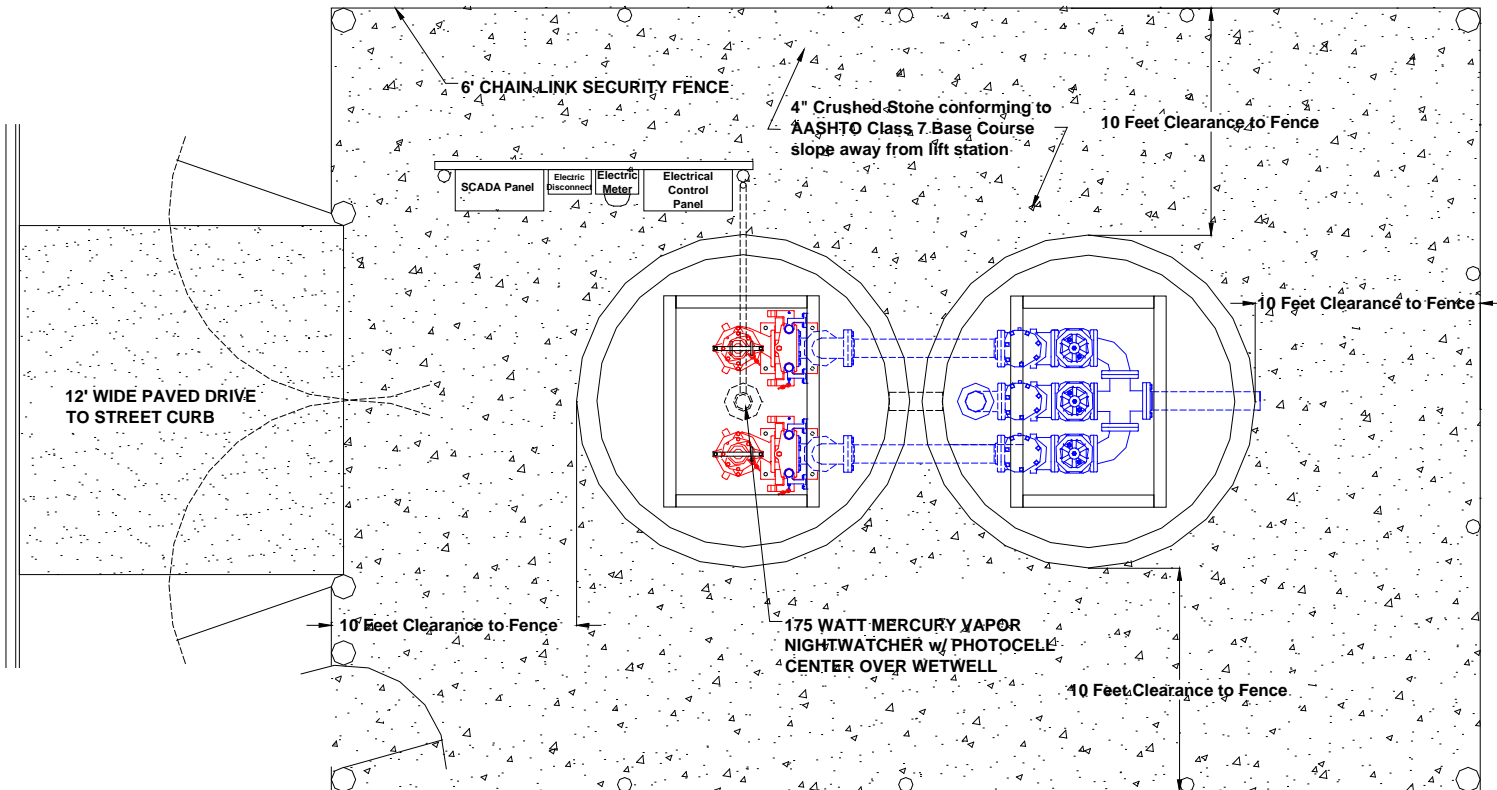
6' CHAIN LINK SECURITY FENCE

4" Crushed Stone conforming to AASHTO Class 7 Base Course slope away from lift station

10 Feet Clearance to Fence

SCADA Panel

Electric Disconnect

Electric Meter

Electrical Control Panel

10 Feet Clearance to Fence

12' WIDE PAVED DRIVE TO STREET CURB

10 Feet Clearance to Fence

175 WATT MERCURY VAPOR NIGHTWATCHER w/ PHOTOCELL CENTER OVER WETWELL

10 Feet Clearance to Fence